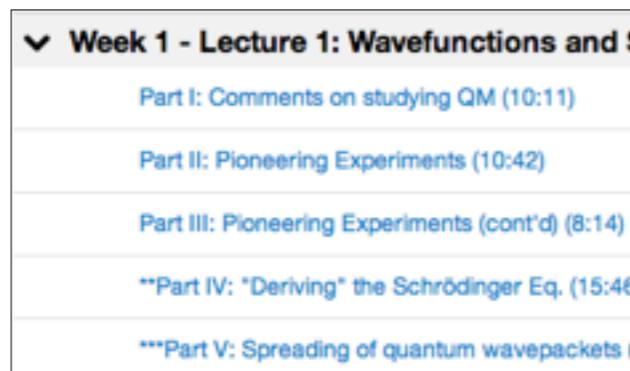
Week 1 - Lecture 1: Wavefunctions and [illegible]

Part I: Comments on studying QM (10:11)

Part II: Pioneering Experiments (10:42)

Part III: Pioneering Experiments (cont'd) (8:14)

**Part IV: "Deriving" the Schrödinger Eq. (15:4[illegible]

***Part V: Spreading of quantum wavepackets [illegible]